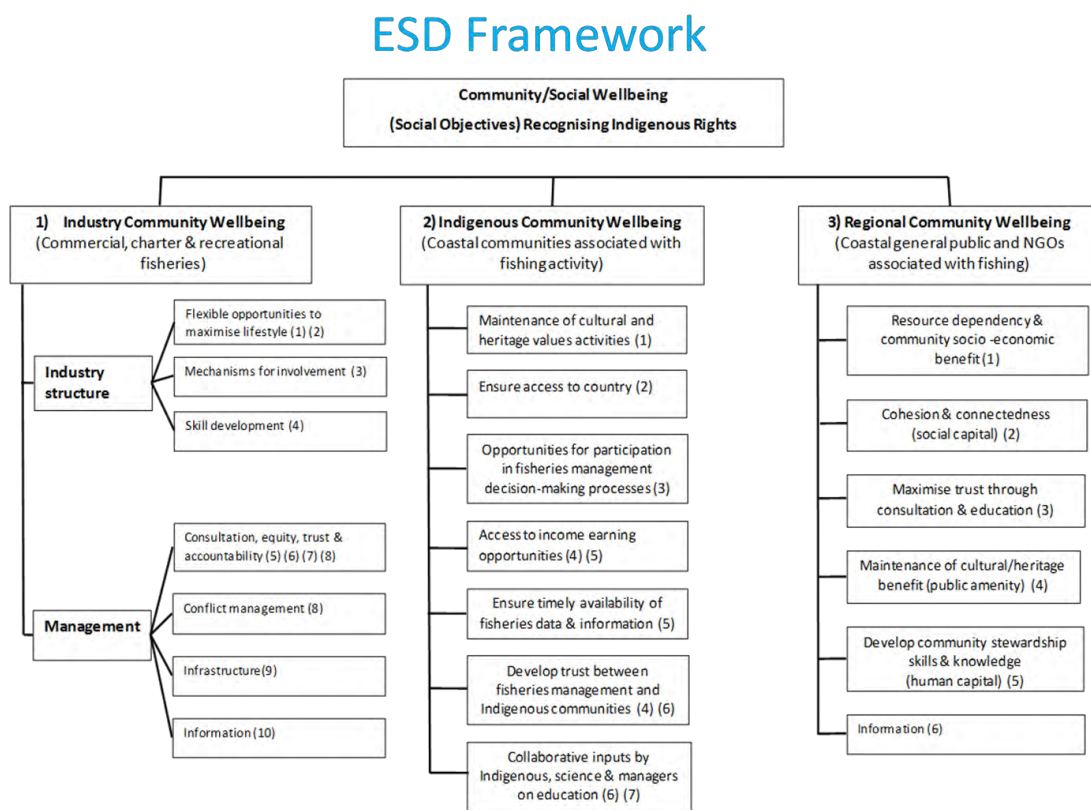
ESD Framework

Community/Social Wellbeing

(Social Objectives) Recognising Indigenous Rights

1) Industry Community Wellbeing (Commercial, charter & recreational fisheries)

Industry structure

Flexible opportunities to maximise lifestyle (1) (2)

Mechanisms for involvement (3)

Skill development (4)

Management

Consultation, equity, trust & accountability (5) (6) (7) (8)

Conflict management (8)

Infrastructure(9)

Information (10)

2) Indigenous Community Wellbeing (Coastal communities associated with fishing activity)

Maintenance of cultural and heritage values activities (1)

Ensure access to country (2)

Opportunities for participation in fisheries management decision-making processes (3)

Access to income earning opportunities (4) (5)

Ensure timely availability of fisheries data & information (5)

Develop trust between fisheries management and Indigenous communities (4) (6)

Collaborative inputs by Indigenous, science & managers on education (6) (7)

3) Regional Community Wellbeing (Coastal general public and NGOs associated with fishing)

Resource dependency & community socio -economic benefit (1)

Cohesion & connectedness (social capital) (2)

Maximise trust through consultation & education (3)

Maintenance of cultural/heritage benefit (public amenity) (4)

Develop community stewardship skills & knowledge (human capital) (5)

Information (6)